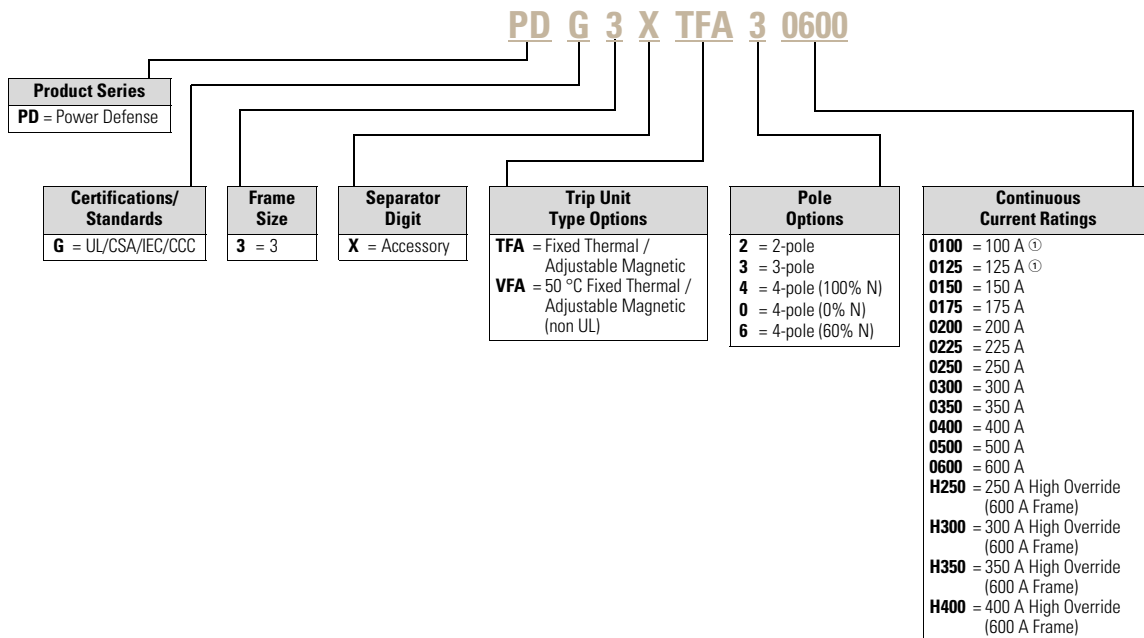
PD G 3 X TFA 3 0600

| Product Series |
|---|
| **PD** = Power Defense |

| Certifications/ Standards |
|---|
| **G** = UL/CSA/IEC/CCC |

| Frame Size |
|---|
| **3** = 3 |

| Separator Digit |
|---|
| **X** = Accessory |

| Trip Unit Type Options |
|---|
| **TFA** = Fixed Thermal / Adjustable Magnetic |
| **VFA** = 50 °C Fixed Thermal / Adjustable Magnetic (non UL) |

| Pole Options |
|---|
| **2** = 2-pole |
| **3** = 3-pole |
| **4** = 4-pole (100% N) |
| **0** = 4-pole (0% N) |
| **6** = 4-pole (60% N) |

| Continuous Current Ratings |
|---|
| **0100** = 100 A ① |
| **0125** = 125 A ① |
| **0150** = 150 A |
| **0175** = 175 A |
| **0200** = 200 A |
| **0225** = 225 A |
| **0250** = 250 A |
| **0300** = 300 A |
| **0350** = 350 A |
| **0400** = 400 A |
| **0500** = 500 A |
| **0600** = 600 A |
| **H250** = 250 A High Override (600 A Frame) |
| **H300** = 300 A High Override (600 A Frame) |
| **H350** = 350 A High Override (600 A Frame) |
| **H400** = 400 A High Override (600 A Frame) |